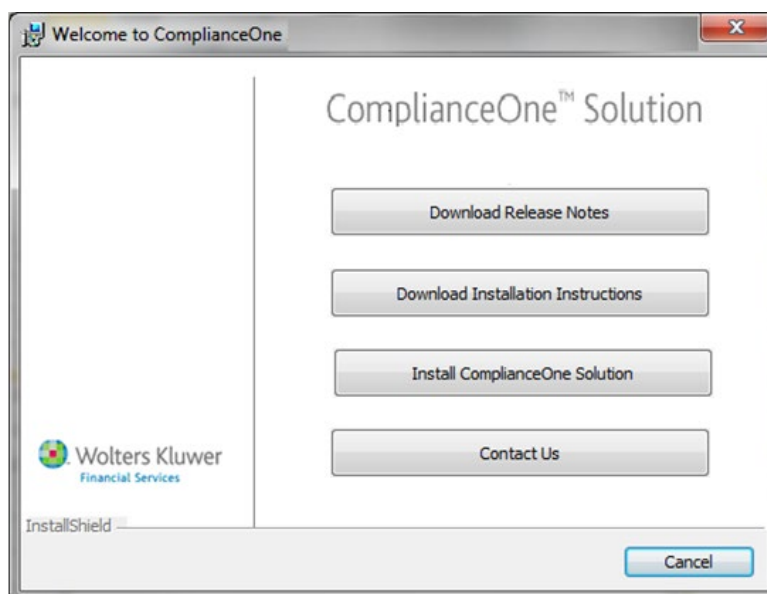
Welcome to ComplianceOne

ComplianceOne™ Solution

Download Release Notes

Download Installation Instructions

Install ComplianceOne Solution

Contact Us

Wolters Kluwer
Financial Services

InstallShield

Cancel